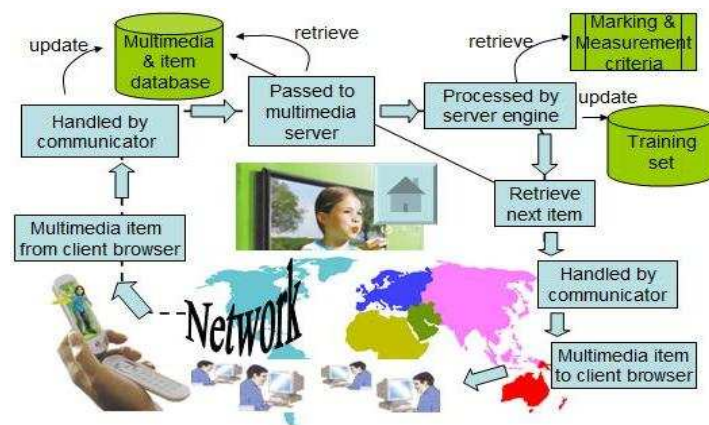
update

Multimedia & item database

retrieve

Marking & Measurement criteria

retrieve

Handled by communicator

Passed to multimedia server

Processed by server engine

update

Training set

Retrieve next item

Multimedia item from client browser

Handled by communicator

Network

Multimedia item to client browser